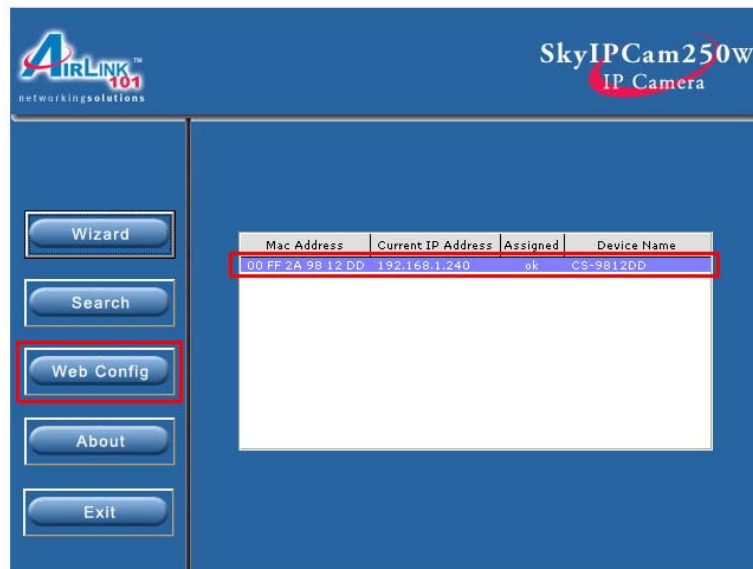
AIRLINK 101™
networkingsolutions

SkyIPCam250W
IP Camera

Wizard

Search

Web Config

About

Exit

| Mac Address | Current IP Address | Assigned | Device Name |
|---|---|---|---|
| 00 FF 2A 98 12 DD | 192.168.1.240 | ok | CS-9812DD |